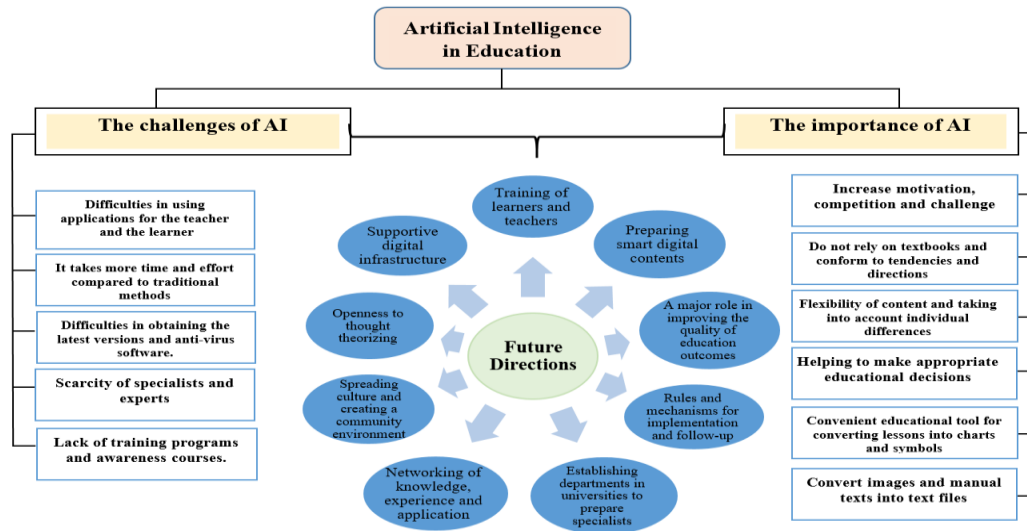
Artificial Intelligence in Education

The challenges of AI

The importance of AI

Difficulties in using applications for the teacher and the learner

It takes more time and effort compared to traditional methods

Difficulties in obtaining the latest versions and anti-virus software.

Scarcity of specialists and experts

Lack of training programs and awareness courses.

Training of learners and teachers

Preparing smart digital contents

A major role in improving the quality of education outcomes

Rules and mechanisms for implementation and follow-up

Establishing departments in universities to prepare specialists

Networking of knowledge, experience and application

Spreading culture and creating a community environment

Openness to thought theorizing

Supportive digital infrastructure

Future Directions

Increase motivation, competition and challenge

Do not rely on textbooks and conform to tendencies and directions

Flexibility of content and taking into account individual differences

Helping to make appropriate educational decisions

Convenient educational tool for converting lessons into charts and symbols

Convert images and manual texts into text files